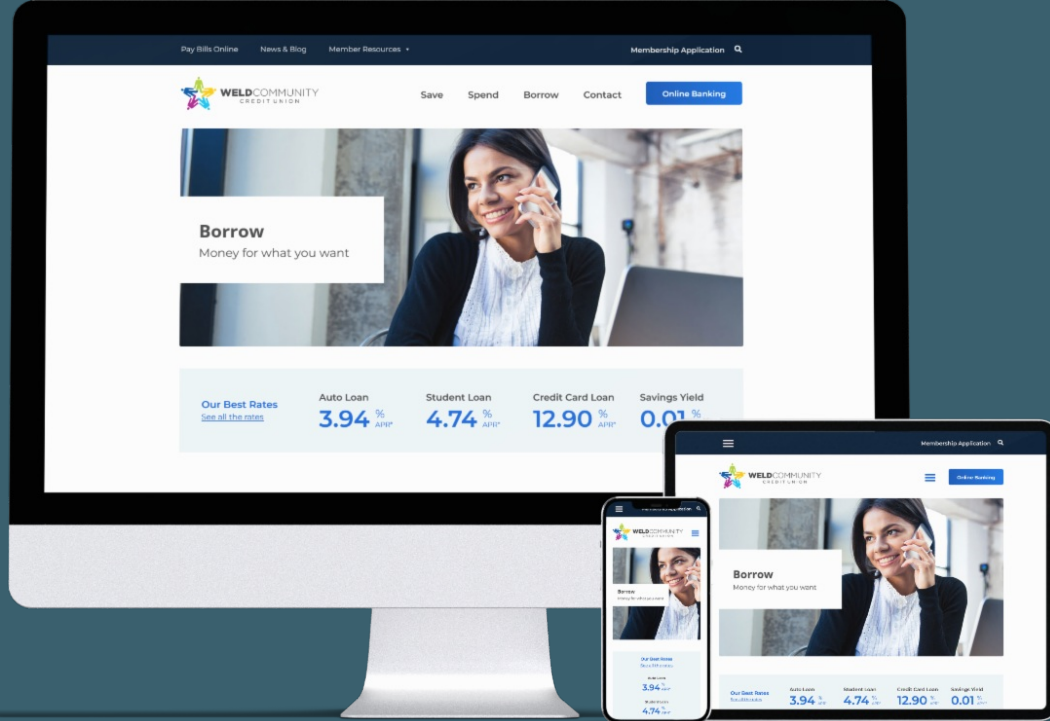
Pay Bills Online News & Blog Member Resources

Membership Application

WELD COMMUNITY CREDIT UNION

Save Spend Borrow Contact

Online Banking

Borrow
Money for what you want

Our Best Rates
See all the rates

Auto Loan
3.94 % APR*

Student Loan
4.74 % APR*

Credit Card Loan
12.90 % APR*

Savings Yield
0.01 %

Membership Application

WELD COMMUNITY CREDIT UNION

Online Banking

Borrow
Money for what you want

Our Best Rates
See all the rates

Auto Loan
3.94 % APR*

Student Loan
4.74 % APR*

Credit Card Loan
12.90 % APR*

Savings Yield
0.01 %

WELD COMMUNITY CREDIT UNION

Borrow
Money for what you want

Our Best Rates
See all the rates

Auto Loan
3.94 % APR*

Student Loan
4.74 % APR*